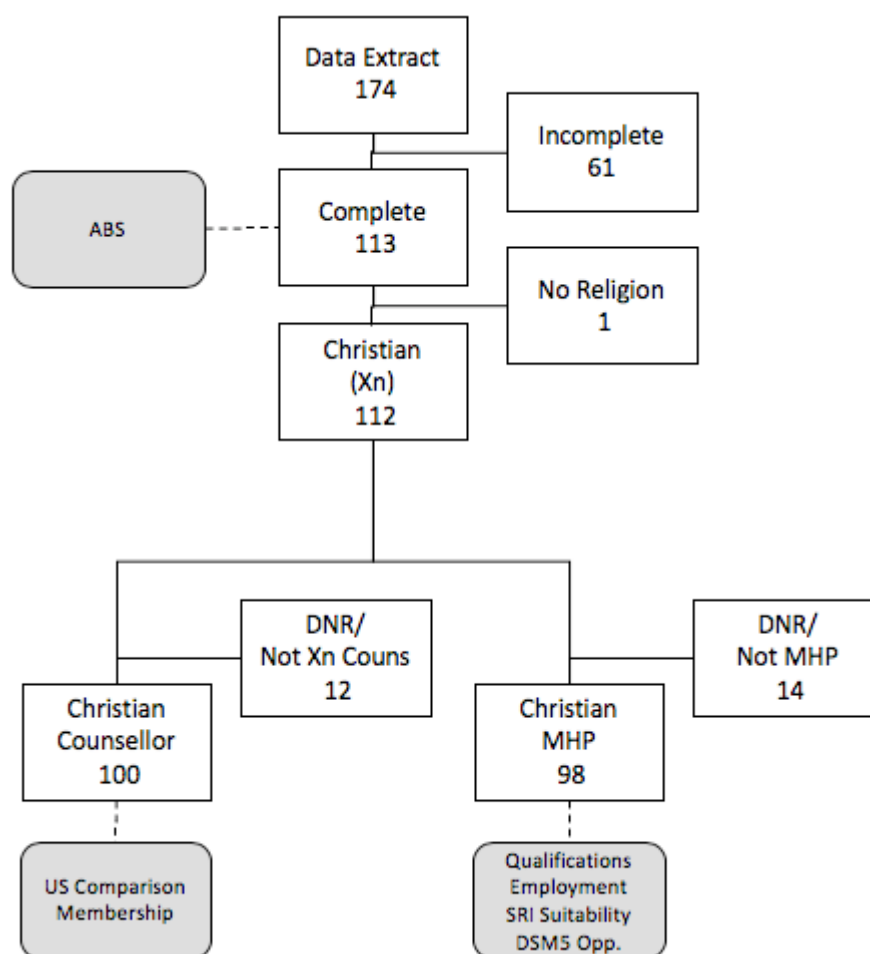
Data Extract
174

Incomplete
61

ABS

Complete
113

No Religion
1

Christian
(Xn)
112

DNR/
Not Xn Couns
12

DNR/
Not MHP
14

Christian
Counsellor
100

Christian
MHP
98

US Comparison
Membership

Qualifications
Employment
SRI Suitability
DSM5 Opp.